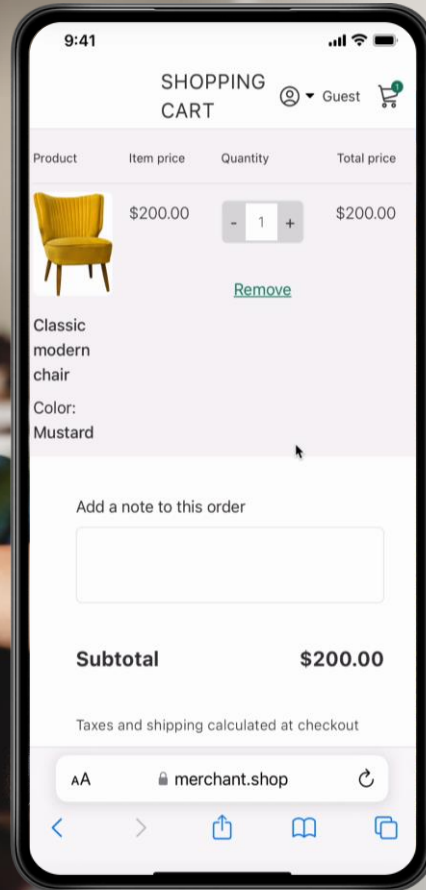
9:41

SHOPPING CART

Guest

1

| Product | Item price | Quantity | Total price |
|---|---|---|---|
| Classic modern chair<br>Color: Mustard | $200.00 | - 1 +<br>Remove | $200.00 |

Add a note to this order

Subtotal $200.00

Taxes and shipping calculated at checkout

AA merchant.shop